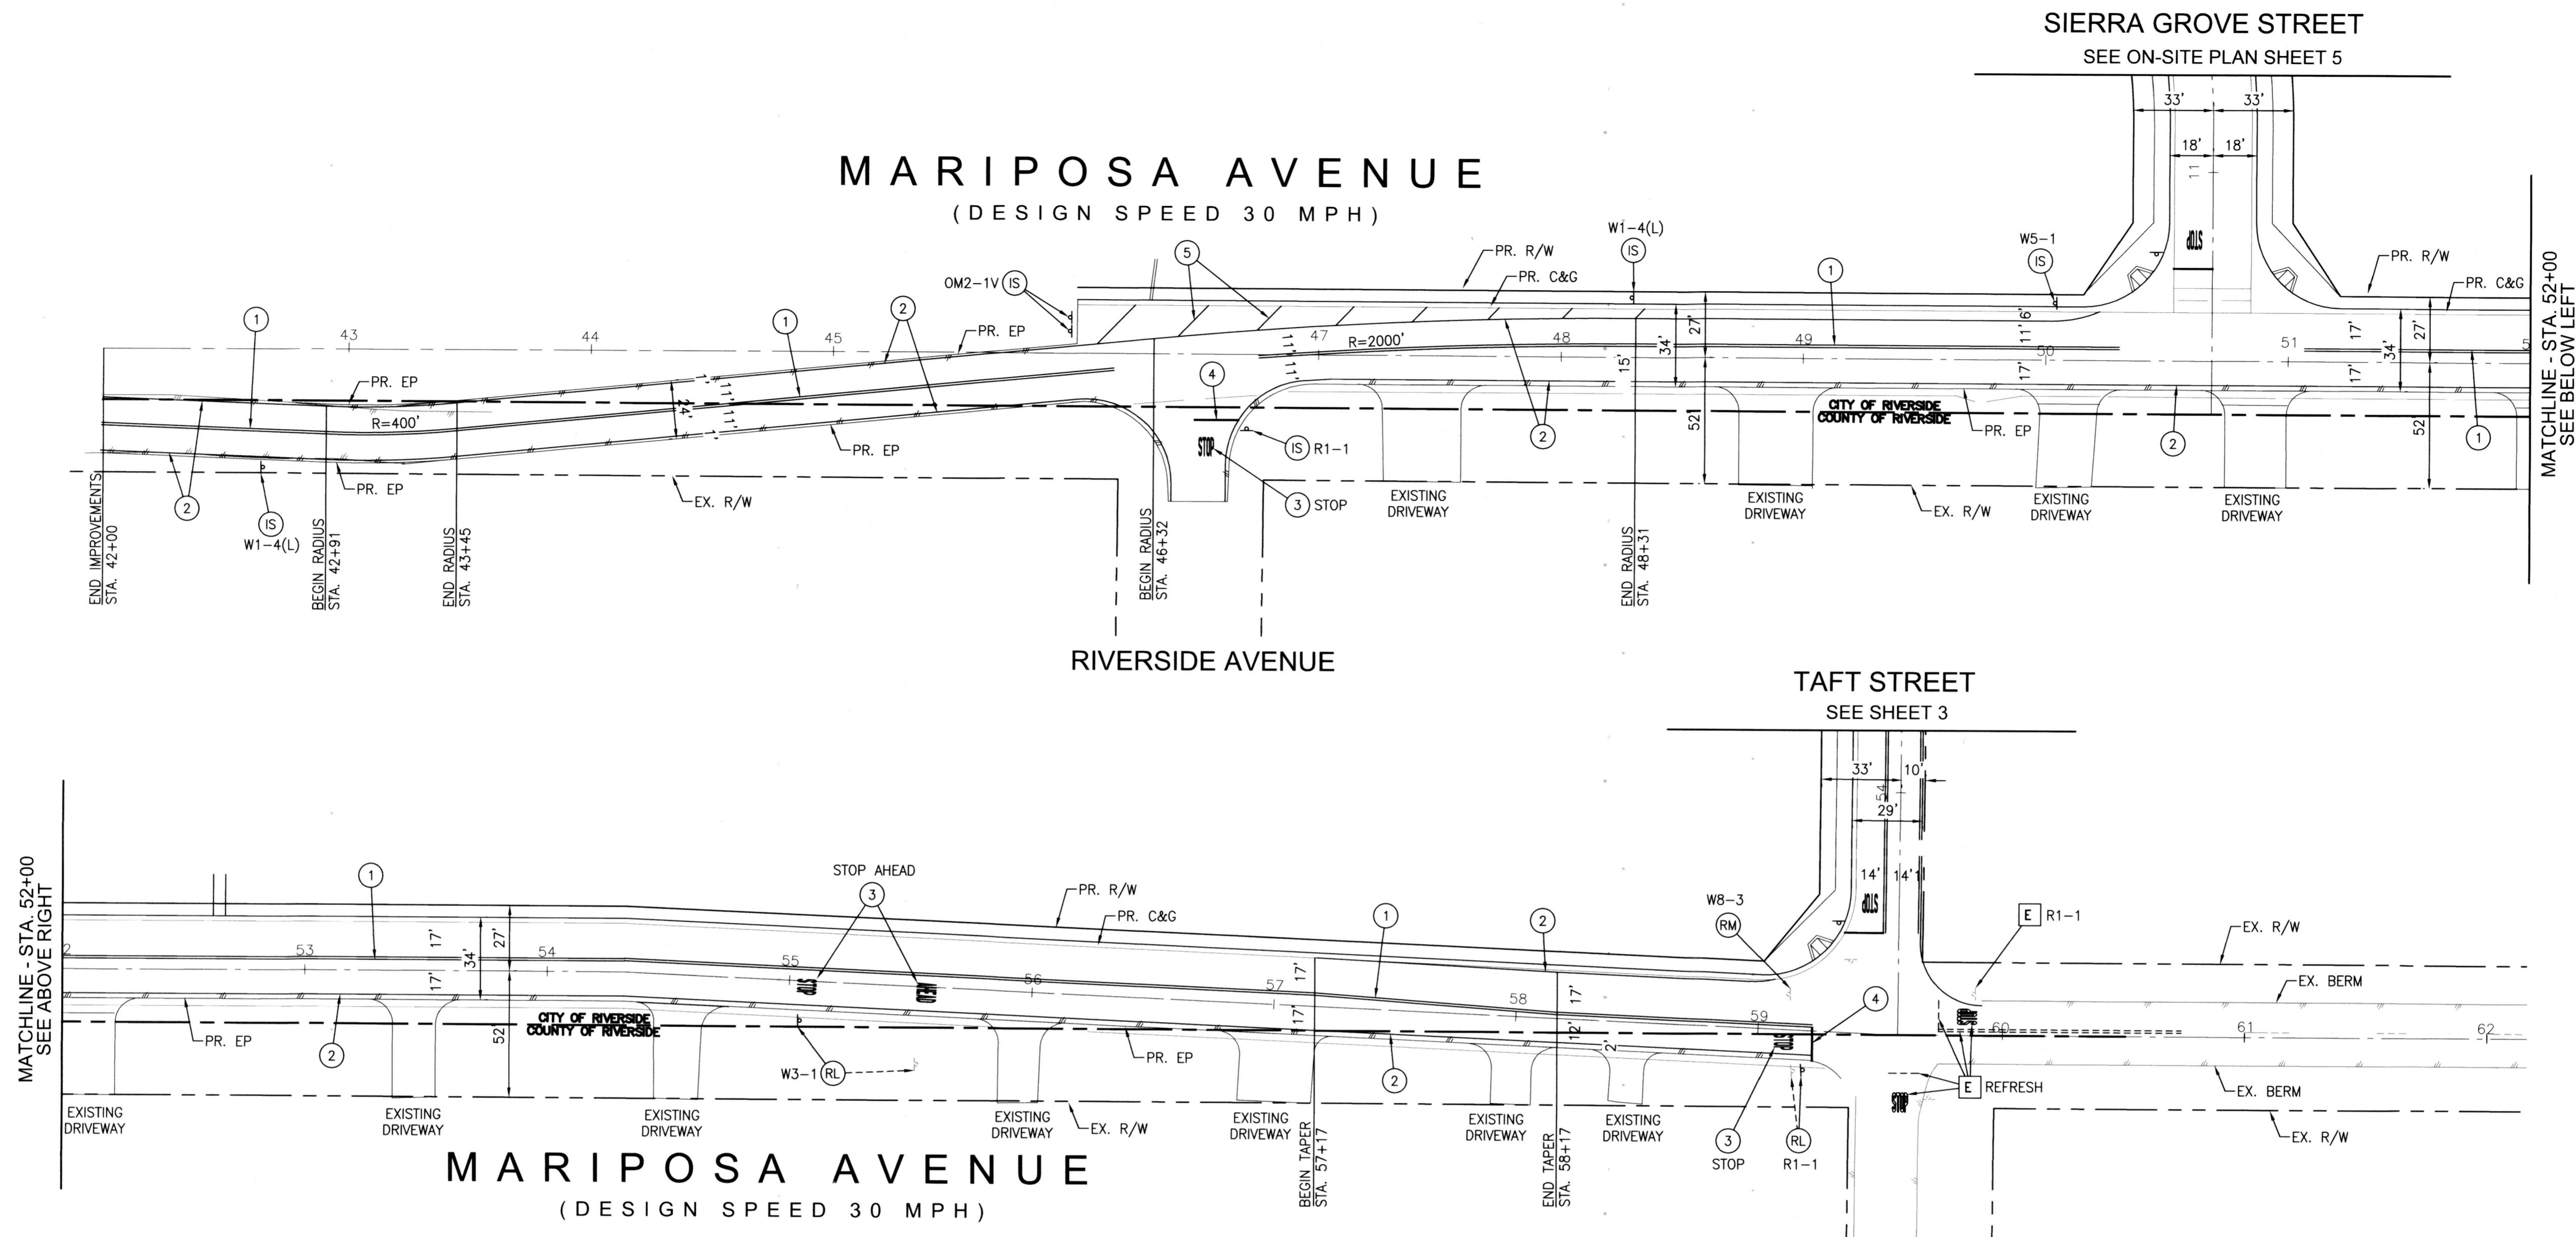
SIERRA GROVE STREET
SEE ON-SITE PLAN SHEET 5

33' 33'
18' 18'

MARIPOSA AVENUE
(DESIGN SPEED 30 MPH)

W1-4(L)
IS
W5-1
IS
5
OM2-1V IS
PR. R/W
PR. C&G
PR. R/W
PR. C&G
1
2
1
1
PR. EP
43
44
45
47
R=2000'
48
49
50
51
PR. EP
R=400'
4
11'
11'
11'
11'
11'
11'
24'
15'
34'
27'
11'6"
17'
17'
17'
34'
27'
52'
52'
STOP
IS R1-1
3 STOP
2
2
1
PR. EP
PR. EP
PR. EP
CITY OF RIVERSIDE
COUNTY OF RIVERSIDE
2
2
EX. R/W
EX. R/W
IS
W1-4(L)
EXISTING DRIVEWAY
EXISTING DRIVEWAY
EXISTING DRIVEWAY
EXISTING DRIVEWAY
END IMPROVEMENTS STA. 42+00
BEGIN RADIUS STA. 42+91
END RADIUS STA. 43+45
BEGIN RADIUS STA. 46+32
END RADIUS STA. 48+31
MATCHLINE - STA. 52+00 SEE BELOW LEFT

RIVERSIDE AVENUE

TAFT STREET
SEE SHEET 3

33'
10'
29'
14'
14'
STOP AHEAD
3
1
PR. R/W
PR. C&G
1
2
W8-3
RM
E R1-1
EX. R/W
EX. BERM
53
54
55
56
57
58
59
60
61
62
17'
34'
27'
17'
17'
17'
17'
52'
12'
2'
4
PR. EP
2
CITY OF RIVERSIDE
COUNTY OF RIVERSIDE
W3-1 RL
PR. EP
2
E REFRESH
EX. BERM
EX. R/W
EX. R/W
EX. R/W
MATCHLINE - STA. 52+00 SEE ABOVE RIGHT
EXISTING DRIVEWAY
EXISTING DRIVEWAY
EXISTING DRIVEWAY
EXISTING DRIVEWAY
EXISTING DRIVEWAY
EXISTING DRIVEWAY
EXISTING DRIVEWAY
BEGIN TAPER STA. 57+17
END TAPER STA. 58+17
3
STOP
RL
R1-1

MARIPOSA AVENUE
(DESIGN SPEED 30 MPH)